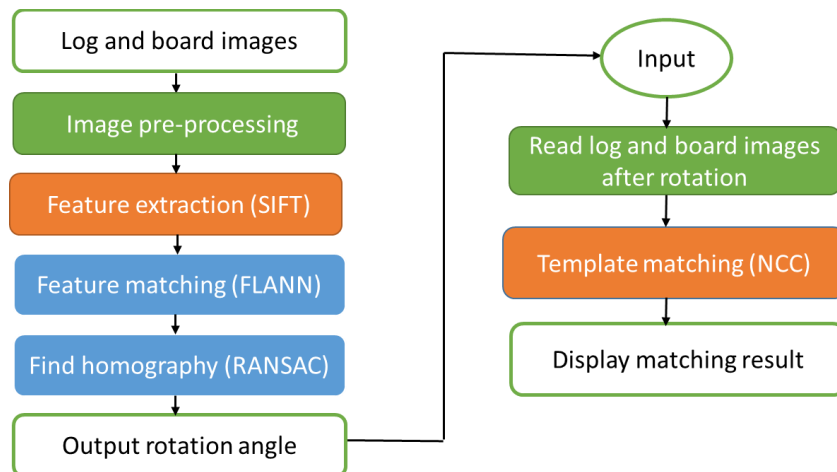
Log and board images

Image pre-processing

Feature extraction (SIFT)

Feature matching (FLANN)

Find homography (RANSAC)

Output rotation angle

Input

Read log and board images after rotation

Template matching (NCC)

Display matching result